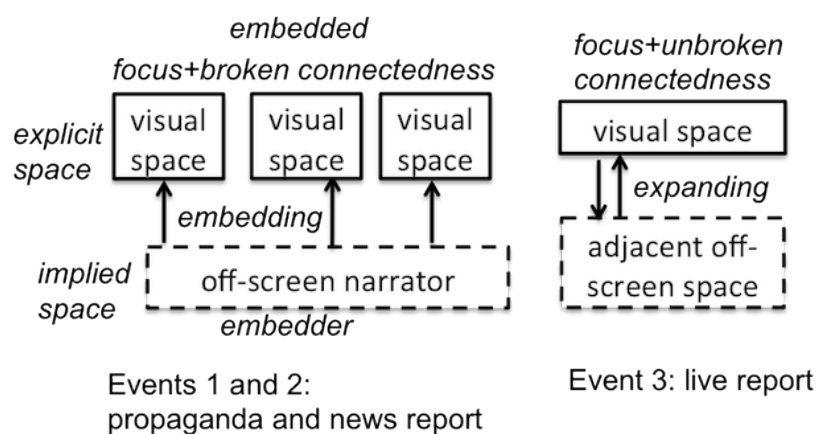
embedded
focus+broken connectedness

explicit space

visual space

visual space

visual space

embedding

implied space

off-screen narrator

embedder

Events 1 and 2: propaganda and news report

focus+unbroken connectedness

visual space

expanding

adjacent off-screen space

Event 3: live report